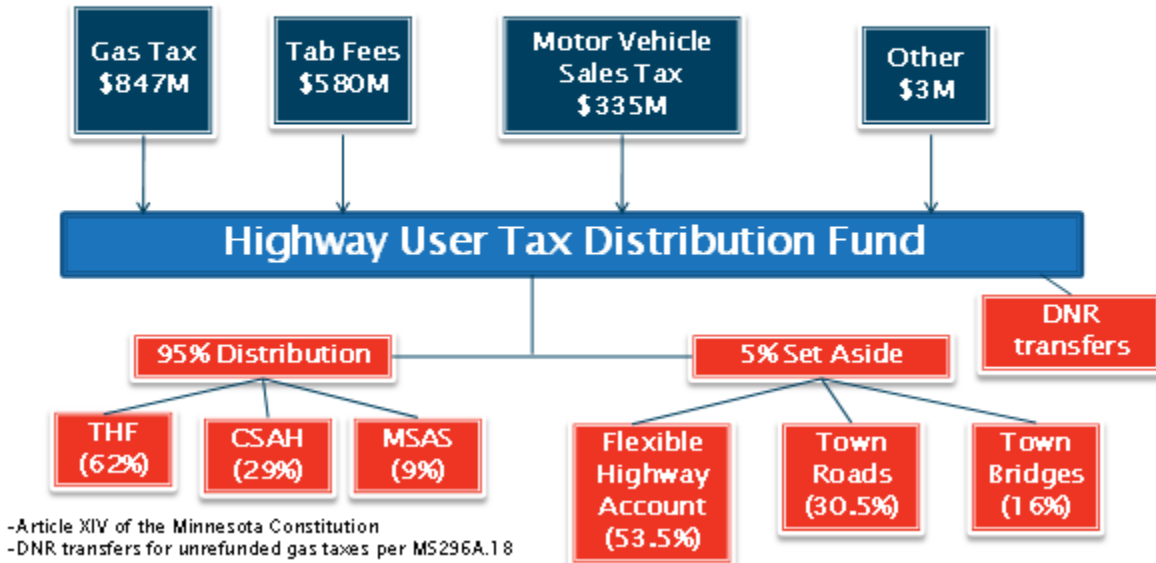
Gas Tax
\$847M

Tab Fees
\$580M

Motor Vehicle Sales Tax
\$335M

Other
\$3M

Highway User Tax Distribution Fund

DNR transfers

95% Distribution

5% Set Aside

THF (62%)

CSAH (29%)

MSAS (9%)

Flexible Highway Account (53.5%)

Town Roads (30.5%)

Town Bridges (16%)

-Article XIV of the Minnesota Constitution
-DNR transfers for unrefunded gas taxes per MS296A.18